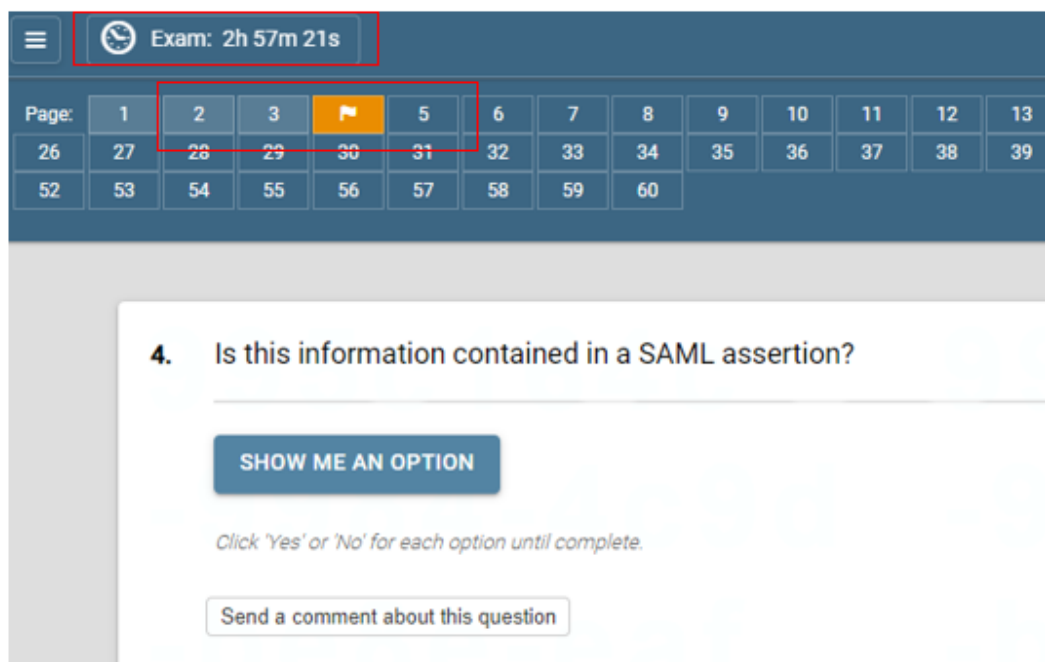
Exam: 2h 57m 21s

| Page: | 1 | 2 | 3 | | 5 | 6 | 7 | 8 | 9 | 10 | 11 | 12 | 13 |
|---|---|---|---|---|---|---|---|---|---|---|---|---|---|
| 26 | 27 | 28 | 29 | 30 | 31 | 32 | 33 | 34 | 35 | 36 | 37 | 38 | 39 |
| 52 | 53 | 54 | 55 | 56 | 57 | 58 | 59 | 60 | | | | | |

4. Is this information contained in a SAML assertion?

SHOW ME AN OPTION

Click 'Yes' or 'No' for each option until complete.

Send a comment about this question